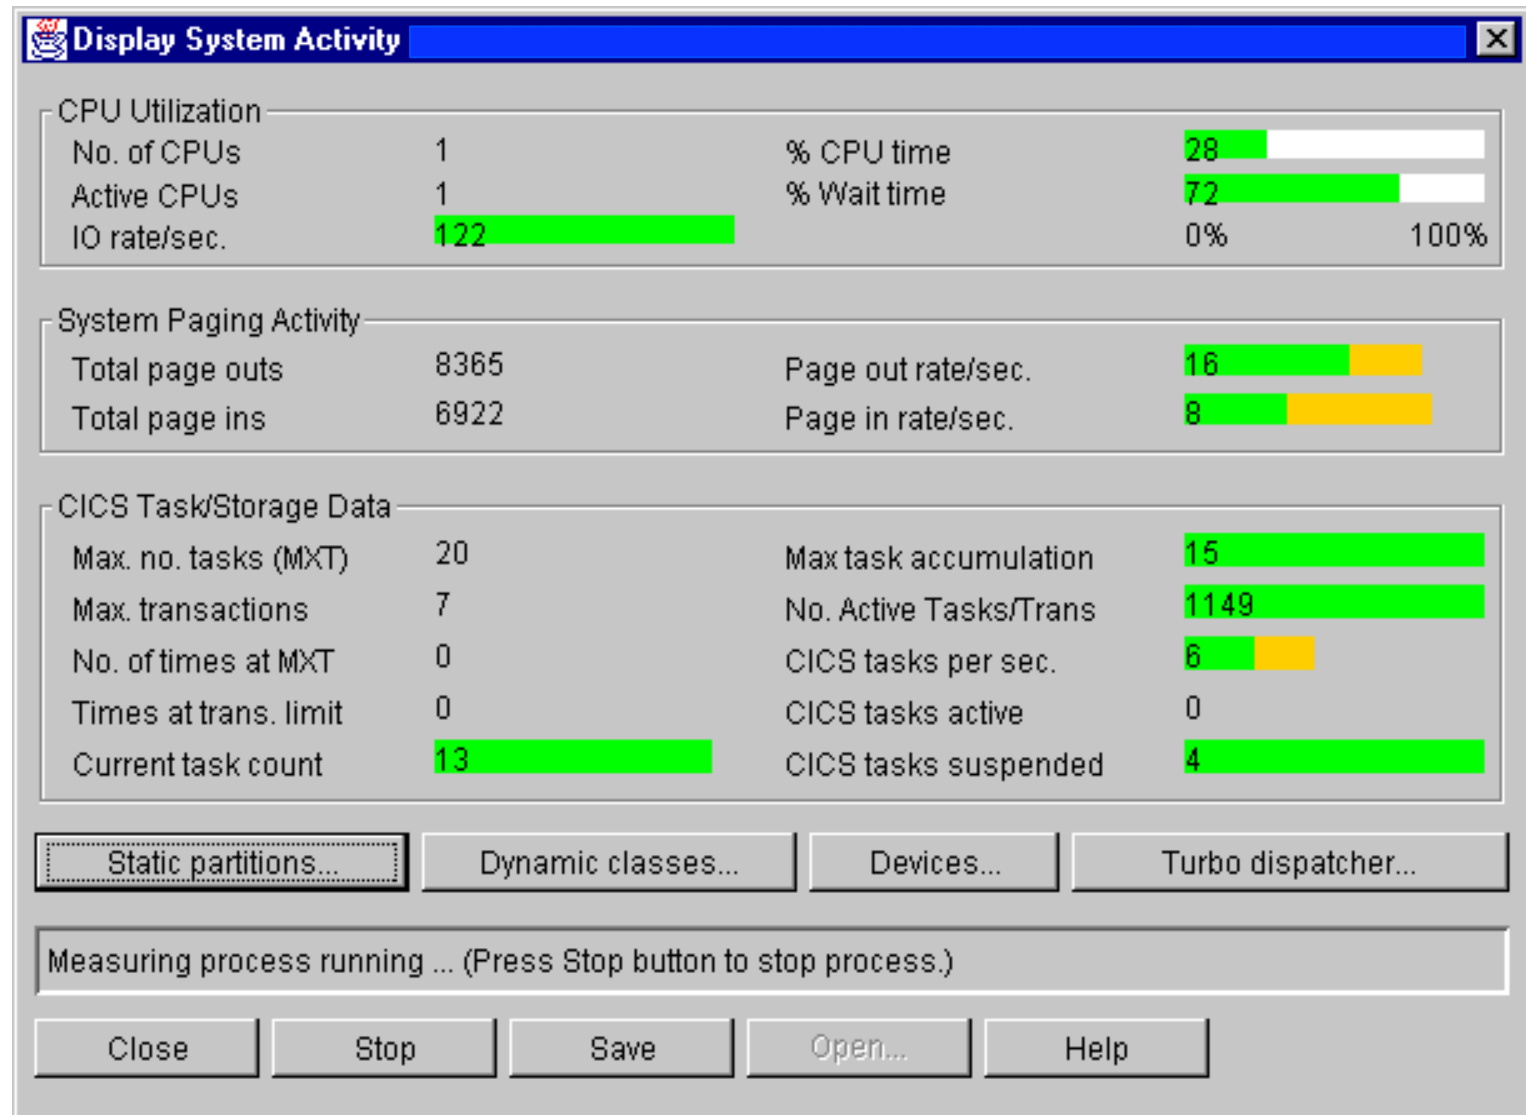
Display System Activity

CPU Utilization

No. of CPUs 1

Active CPUs 1

IO rate/sec. 122

% CPU time 28

% Wait time 72

0% 100%

System Paging Activity

Total page outs 8365

Total page ins 6922

Page out rate/sec. 16

Page in rate/sec. 8

CICS Task/Storage Data

Max. no. tasks (MXT) 20

Max. transactions 7

No. of times at MXT 0

Times at trans. limit 0

Current task count 13

Max task accumulation 15

No. Active Tasks/Trans 1149

CICS tasks per sec. 6

CICS tasks active 0

CICS tasks suspended 4

Static partitions... Dynamic classes... Devices... Turbo dispatcher...

Measuring process running ... (Press Stop button to stop process.)

Close Stop Save Open... Help